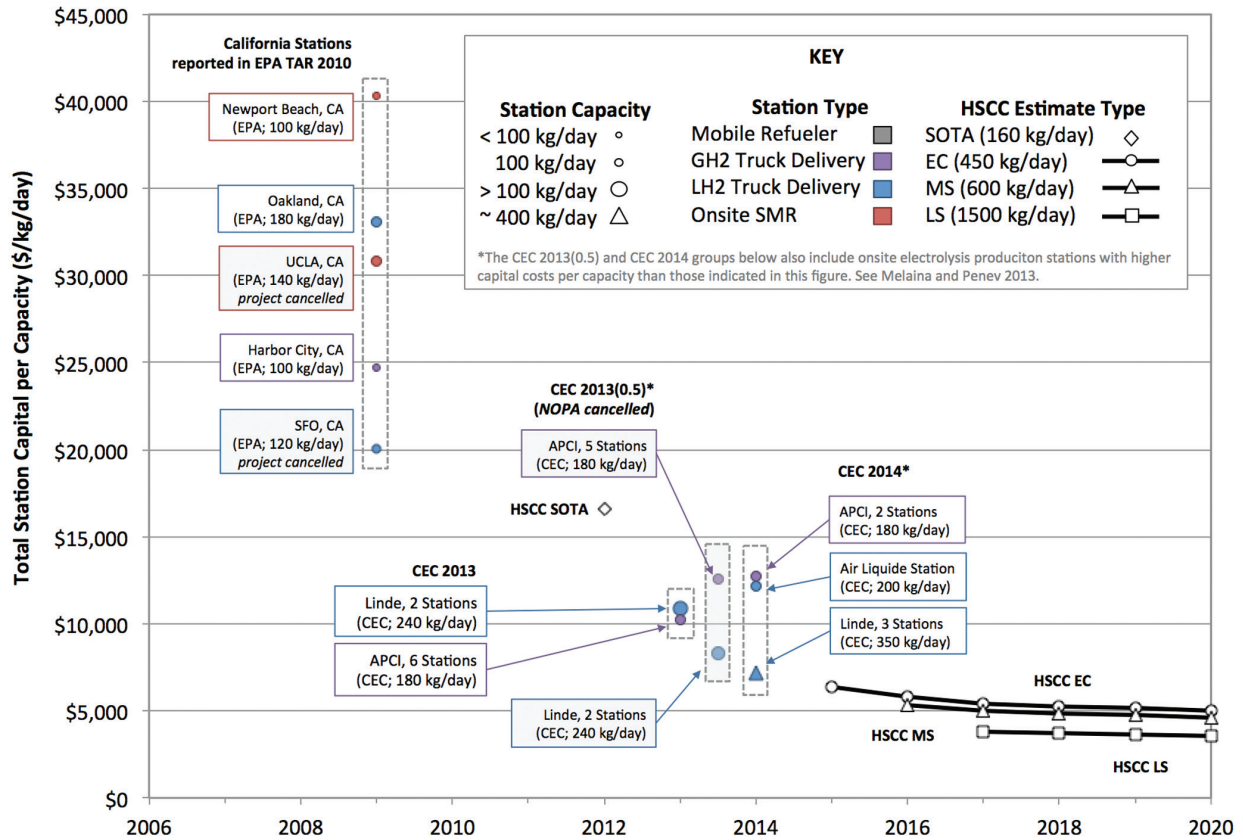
$45,000
$40,000
$35,000
$30,000
$25,000
$20,000
$15,000
$10,000
$5,000
$0

Total Station Capital per Capacity ($/kg/day)

2006 2008 2010 2012 2014 2016 2018 2020

California Stations reported in EPA TAR 2010

Newport Beach, CA (EPA; 100 kg/day)

Oakland, CA (EPA; 180 kg/day)

UCLA, CA (EPA; 140 kg/day) project cancelled

Harbor City, CA (EPA; 100 kg/day)

SFO, CA (EPA; 120 kg/day) project cancelled

KEY

Station Capacity
< 100 kg/day
100 kg/day
> 100 kg/day
~ 400 kg/day

Station Type
Mobile Refueler
GH2 Truck Delivery
LH2 Truck Delivery
Onsite SMR

HSCC Estimate Type
SOTA (160 kg/day)
EC (450 kg/day)
MS (600 kg/day)
LS (1500 kg/day)

*The CEC 2013(0.5) and CEC 2014 groups below also include onsite electrolysis produciton stations with higher capital costs per capacity than those indicated in this figure. See Melaina and Penev 2013.

CEC 2013(0.5)*
(NOPA cancelled)

APCI, 5 Stations (CEC; 180 kg/day)

CEC 2014*

HSCC SOTA

APCI, 2 Stations (CEC; 180 kg/day)

CEC 2013

Air Liquide Station (CEC; 200 kg/day)

Linde, 2 Stations (CEC; 240 kg/day)

Linde, 3 Stations (CEC; 350 kg/day)

APCI, 6 Stations (CEC; 180 kg/day)

HSCC EC

Linde, 2 Stations (CEC; 240 kg/day)

HSCC MS

HSCC LS